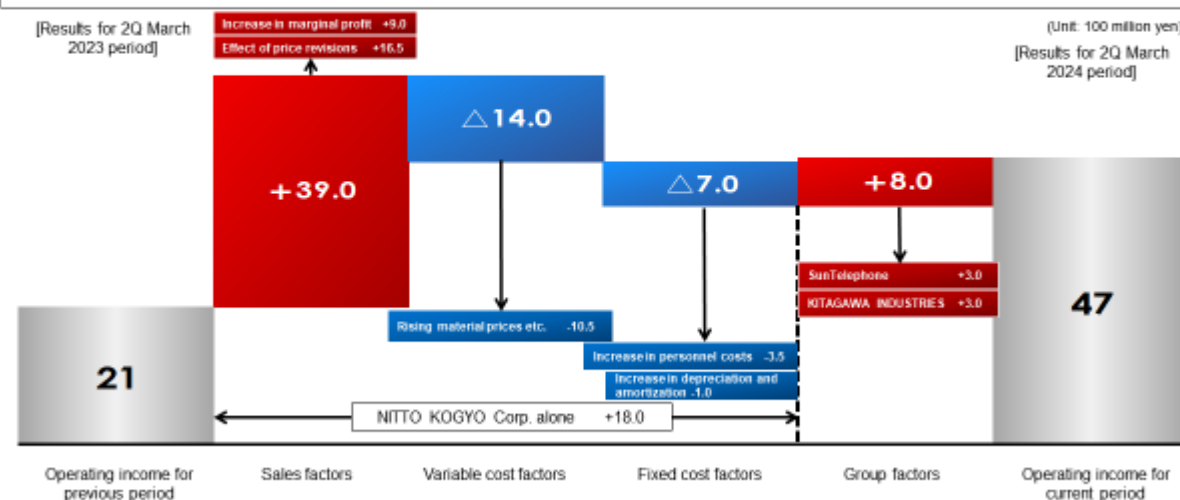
[Results for 2Q March 2023 period]

Increase in marginal profit +9.0

Effect of price revisions +16.5

(Unit: 100 million yen)

[Results for 2Q March 2024 period]

+39.0

△14.0

△7.0

+8.0

SunTelephone +3.0

KITAGAWA INDUSTRIES +3.0

47

Rising material prices etc. -10.5

Increase in personnel costs -3.5

Increase in depreciation and amortization -1.0

21

NITTO KOGYO Corp. alone +18.0

Operating income for previous period

Sales factors

Variable cost factors

Fixed cost factors

Group factors

Operating income for current period